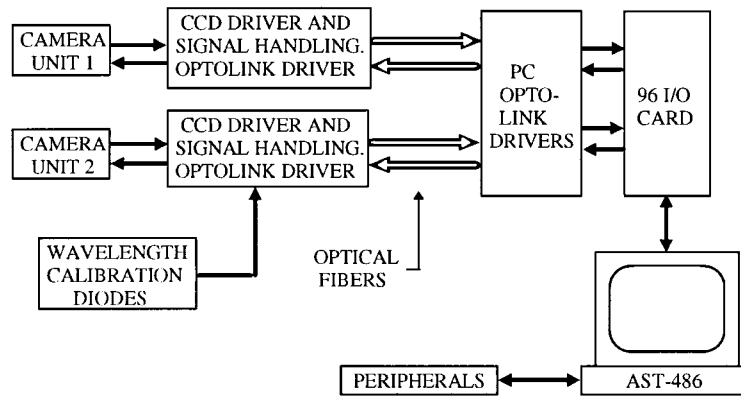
CAMERA UNIT 1

CCD DRIVER AND SIGNAL HANDLING. OPTOLINK DRIVER

CAMERA UNIT 2

CCD DRIVER AND SIGNAL HANDLING. OPTOLINK DRIVER

PC OPTO-LINK DRIVERS

96 I/O CARD

WAVELENGTH CALIBRATION DIODES

OPTICAL FIBERS

PERIPHERALS

AST-486